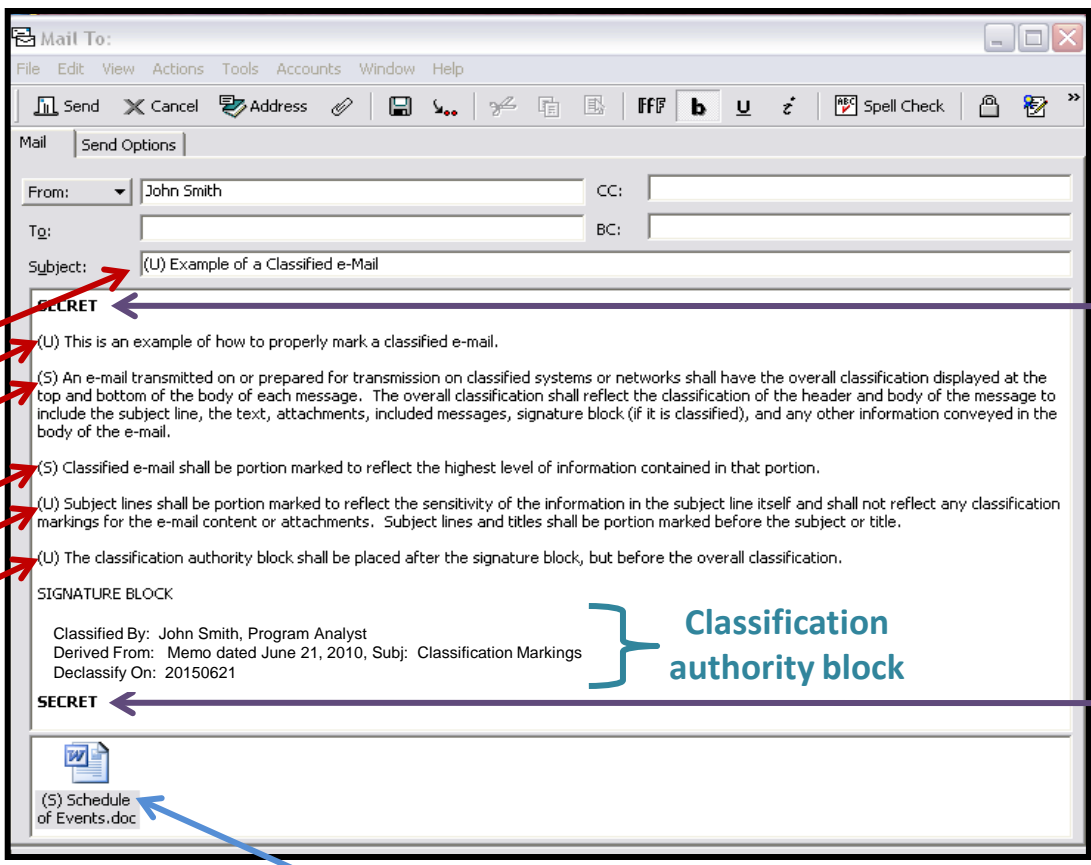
Mail To:

File Edit View Actions Tools Accounts Window Help

Send Cancel Address Spell Check

Mail Send Options

From: John Smith CC:

To: BC:

Subject: (U) Example of a Classified e-Mail

SECRET

(U) This is an example of how to properly mark a classified e-mail.

(S) An e-mail transmitted on or prepared for transmission on classified systems or networks shall have the overall classification displayed at the top and bottom of the body of each message. The overall classification shall reflect the classification of the header and body of the message to include the subject line, the text, attachments, included messages, signature block (if it is classified), and any other information conveyed in the body of the e-mail.

(S) Classified e-mail shall be portion marked to reflect the highest level of information contained in that portion.

(U) Subject lines shall be portion marked to reflect the sensitivity of the information in the subject line itself and shall not reflect any classification markings for the e-mail content or attachments. Subject lines and titles shall be portion marked before the subject or title.

(U) The classification authority block shall be placed after the signature block, but before the overall classification.

SIGNATURE BLOCK

Classified By: John Smith, Program Analyst
Derived From: Memo dated June 21, 2010, Subj: Classification Markings
Declassify On: 20150621

Classification authority block

SECRET

(S) Schedule of Events.doc